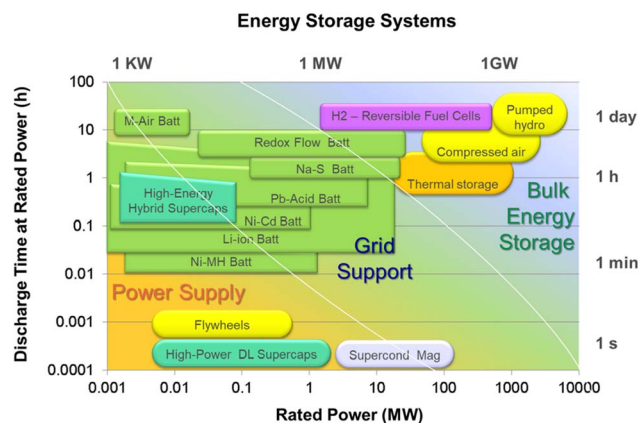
Energy Storage Systems

1 KW
1 MW
1GW

Discharge Time at Rated Power (h)

100
10
1
0.1
0.01
0.001
0.0001

1 day
1 h
1 min
1 s

M-Air Batt
H2 – Reversible Fuel Cells
Pumped hydro
Redox Flow Batt
Compressed air
Na-S Batt
Thermal storage
High-Energy Hybrid Supercaps
Pb-Acid Batt
Ni-Cd Batt
Li-ion Batt
Ni-MH Batt
Bulk Energy Storage
Grid Support
Power Supply
Flywheels
High-Power DL Supercaps
Supercond Mag

0.001
0.01
0.1
1
10
100
1000
10000

Rated Power (MW)